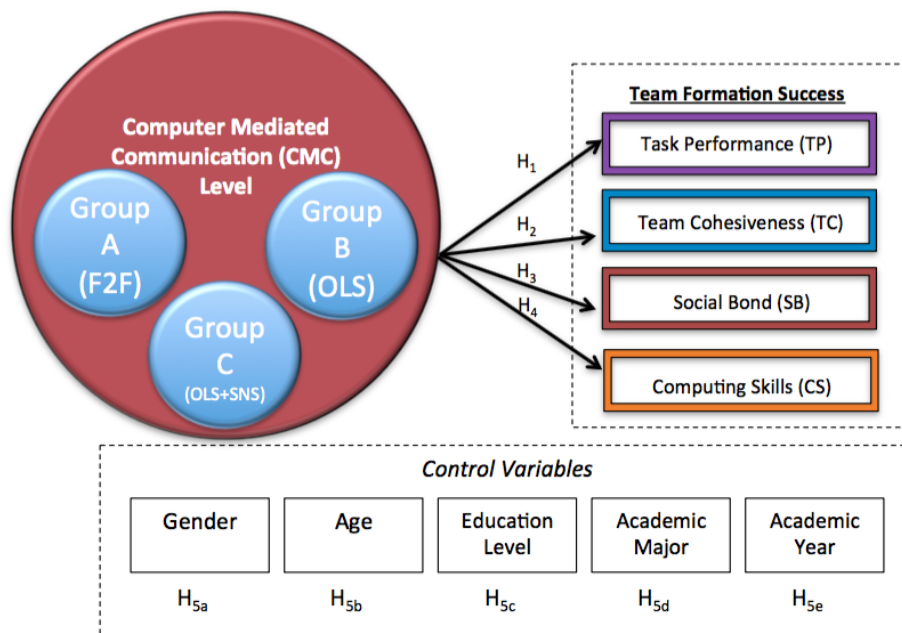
Computer Mediated Communication (CMC) Level

Group A (F2F)

Group B (OLS)

Group C (OLS+SNS)

$H_1$

$H_2$

$H_3$

$H_4$

Team Formation Success

Task Performance (TP)

Team Cohesiveness (TC)

Social Bond (SB)

Computing Skills (CS)

Control Variables

Gender

Age

Education Level

Academic Major

Academic Year

$H_{5a}$

$H_{5b}$

$H_{5c}$

$H_{5d}$

$H_{5e}$